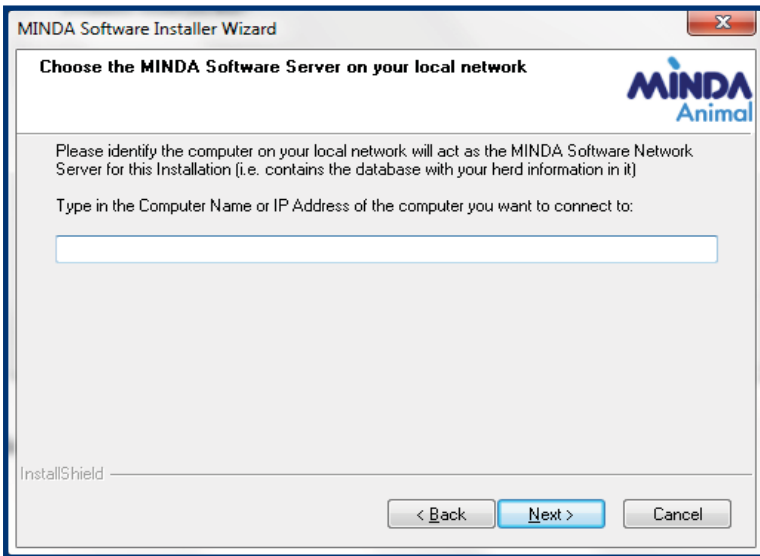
MINDA Software Installer Wizard

X

Choose the MINDA Software Server on your local network

MINDA Animal

Please identify the computer on your local network will act as the MINDA Software Network Server for this Installation (i.e. contains the database with your herd information in it)

Type in the Computer Name or IP Address of the computer you want to connect to:

InstallShield

< Back

Next >

Cancel